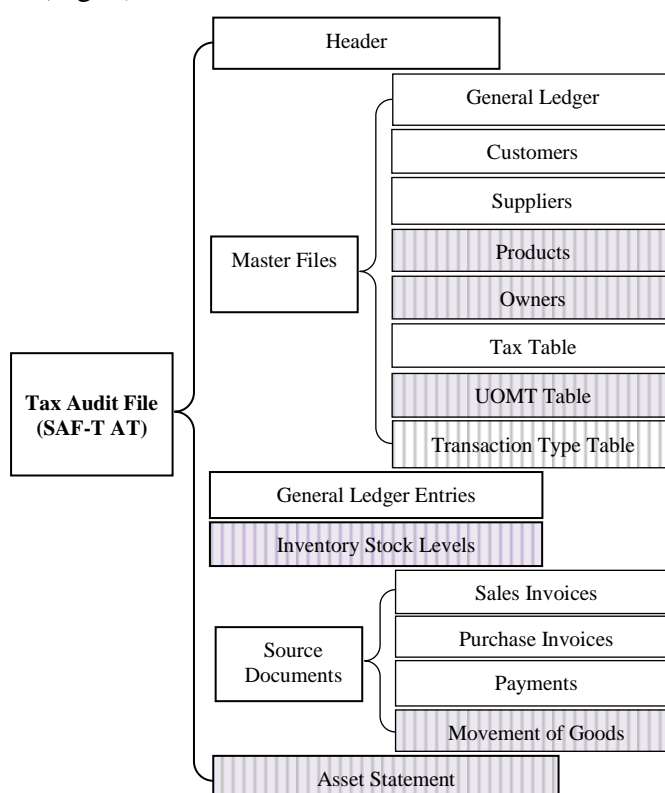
Tax Audit File (SAF-T AT)

Header

Master Files

General Ledger

Customers

Suppliers

Products

Owners

Tax Table

UOMT Table

Transaction Type Table

General Ledger Entries

Inventory Stock Levels

Source Documents

Sales Invoices

Purchase Invoices

Payments

Movement of Goods

Asset Statement